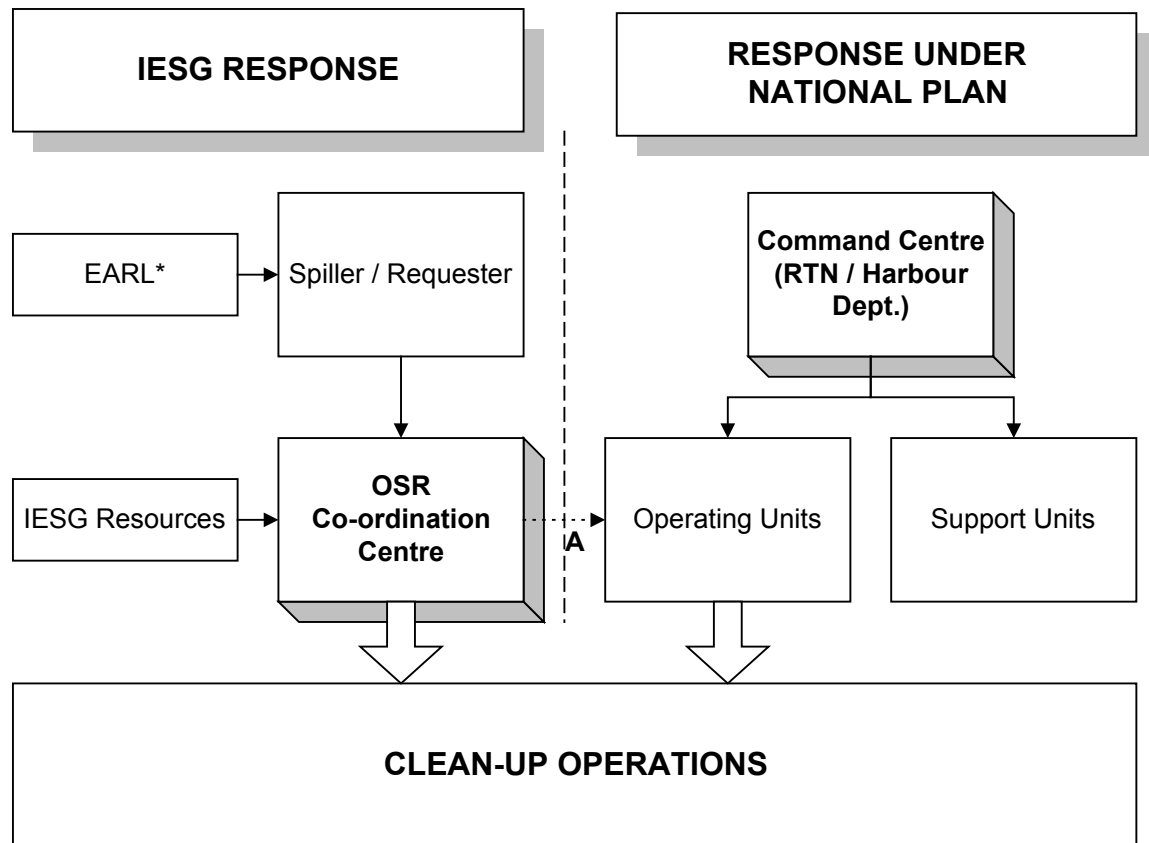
IESG RESPONSE

RESPONSE UNDER NATIONAL PLAN

EARL*

Spiller / Requester

Command Centre (RTN / Harbour Dept.)

IESG Resources

OSR Co-ordination Centre

A

Operating Units

Support Units

CLEAN-UP OPERATIONS